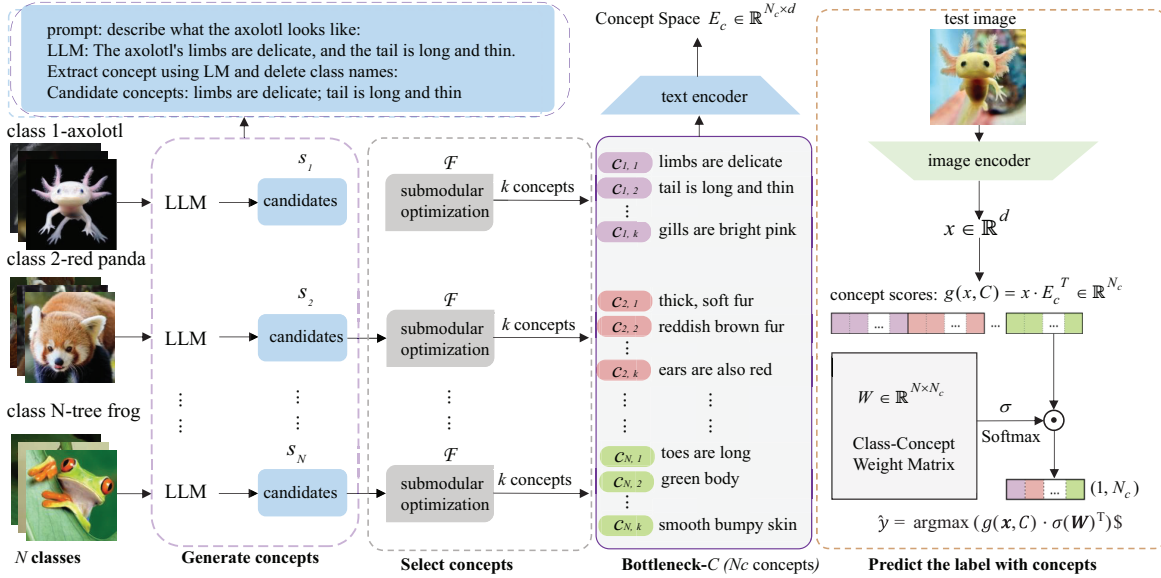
prompt: describe what the axolotl looks like:
LLM: The axolotl's limbs are delicate, and the tail is long and thin.
Extract concept using LM and delete class names:
Candidate concepts: limbs are delicate; tail is long and thin

class 1-axolotl

LLM

$s_1$

candidates

$\mathcal{F}$

submodular optimization

$k$ concepts

class 2-red panda

LLM

$s_2$

candidates

$\mathcal{F}$

submodular optimization

$k$ concepts

class N-tree frog

LLM

$s_N$

candidates

$\mathcal{F}$

submodular optimization

$k$ concepts

$N$ classes

Generate concepts

Select concepts

Concept Space $E_c \in \mathbb{R}^{N_c \times d}$

text encoder

$c_{1,1}$ limbs are delicate
$c_{1,2}$ tail is long and thin
$c_{1,k}$ gills are bright pink
$c_{2,1}$ thick, soft fur
$c_{2,2}$ reddish brown fur
$c_{2,k}$ ears are also red
$c_{N,1}$ toes are long
$c_{N,2}$ green body
$c_{N,k}$ smooth bumpy skin

Bottleneck-$C$ ($Nc$ concepts)

test image

image encoder

$x \in \mathbb{R}^d$

concept scores: $g(x, C) = x \cdot E_c{}^T \in \mathbb{R}^{N_c}$

...

$W \in \mathbb{R}^{N \times N_c}$

Class-Concept Weight Matrix

$\sigma$

Softmax

$(1, N_c)$

$\hat{y}$ = argmax $(g(\boldsymbol{x}, C) \cdot \sigma(\boldsymbol{W})^{\mathrm{T}})$\$

Predict the label with concepts